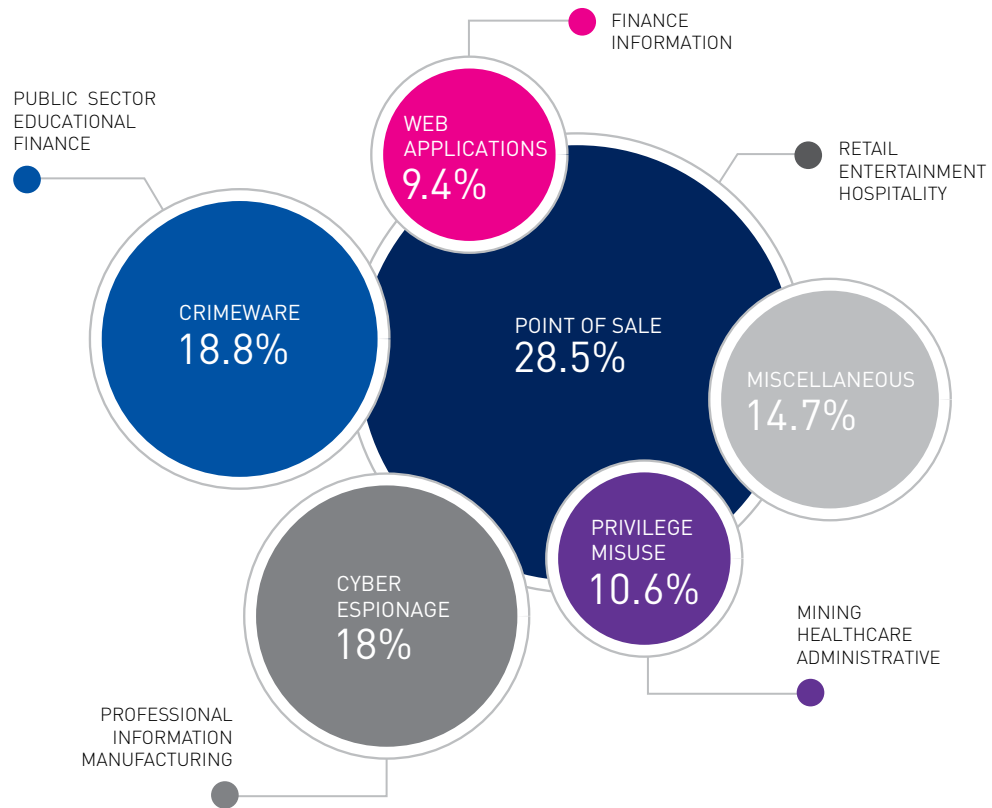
FINANCE
INFORMATION

PUBLIC SECTOR
EDUCATIONAL
FINANCE

WEB
APPLICATIONS
9.4%

RETAIL
ENTERTAINMENT
HOSPITALITY

CRIMEWARE
18.8%

POINT OF SALE
28.5%

MISCELLANEOUS
14.7%

PRIVILEGE
MISUSE
10.6%

CYBER
ESPIONAGE
18%

MINING
HEALTHCARE
ADMINISTRATIVE

PROFESSIONAL
INFORMATION
MANUFACTURING